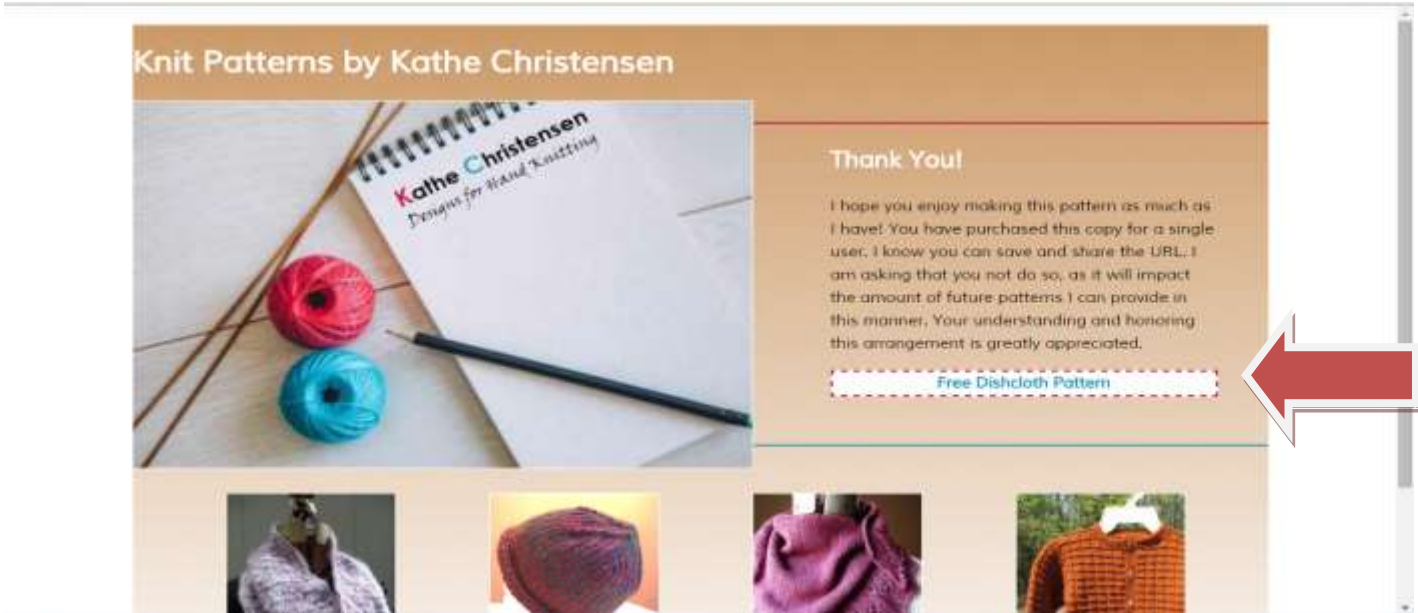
Knit Patterns by Kathe Christensen

Kathe Christensen
Designs for Hand Knitting

Thank You!

I hope you enjoy making this pattern as much as I have! You have purchased this copy for a single user. I know you can save and share the URL. I am asking that you not do so, as it will impact the amount of future patterns I can provide in this manner. Your understanding and honoring this arrangement is greatly appreciated.

Free Dishcloth Pattern